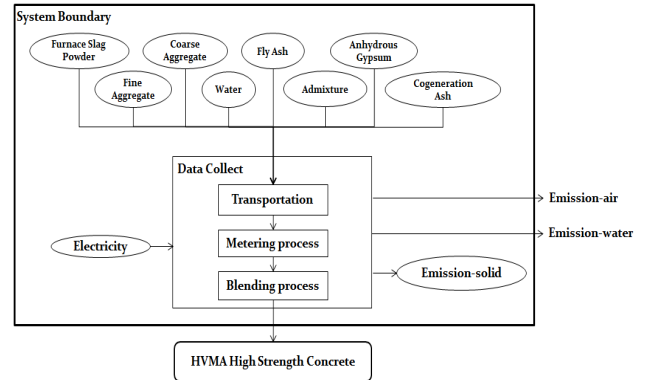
System Boundary

Furnace Slag Powder

Coarse Aggregate

Fly Ash

Anhydrous Gypsum

Fine Aggregate

Water

Admixture

Cogeneration Ash

Data Collect

Transportation

Metering process

Blending process

Electricity

Emission-air

Emission-water

Emission-solid

HVMA High Strength Concrete